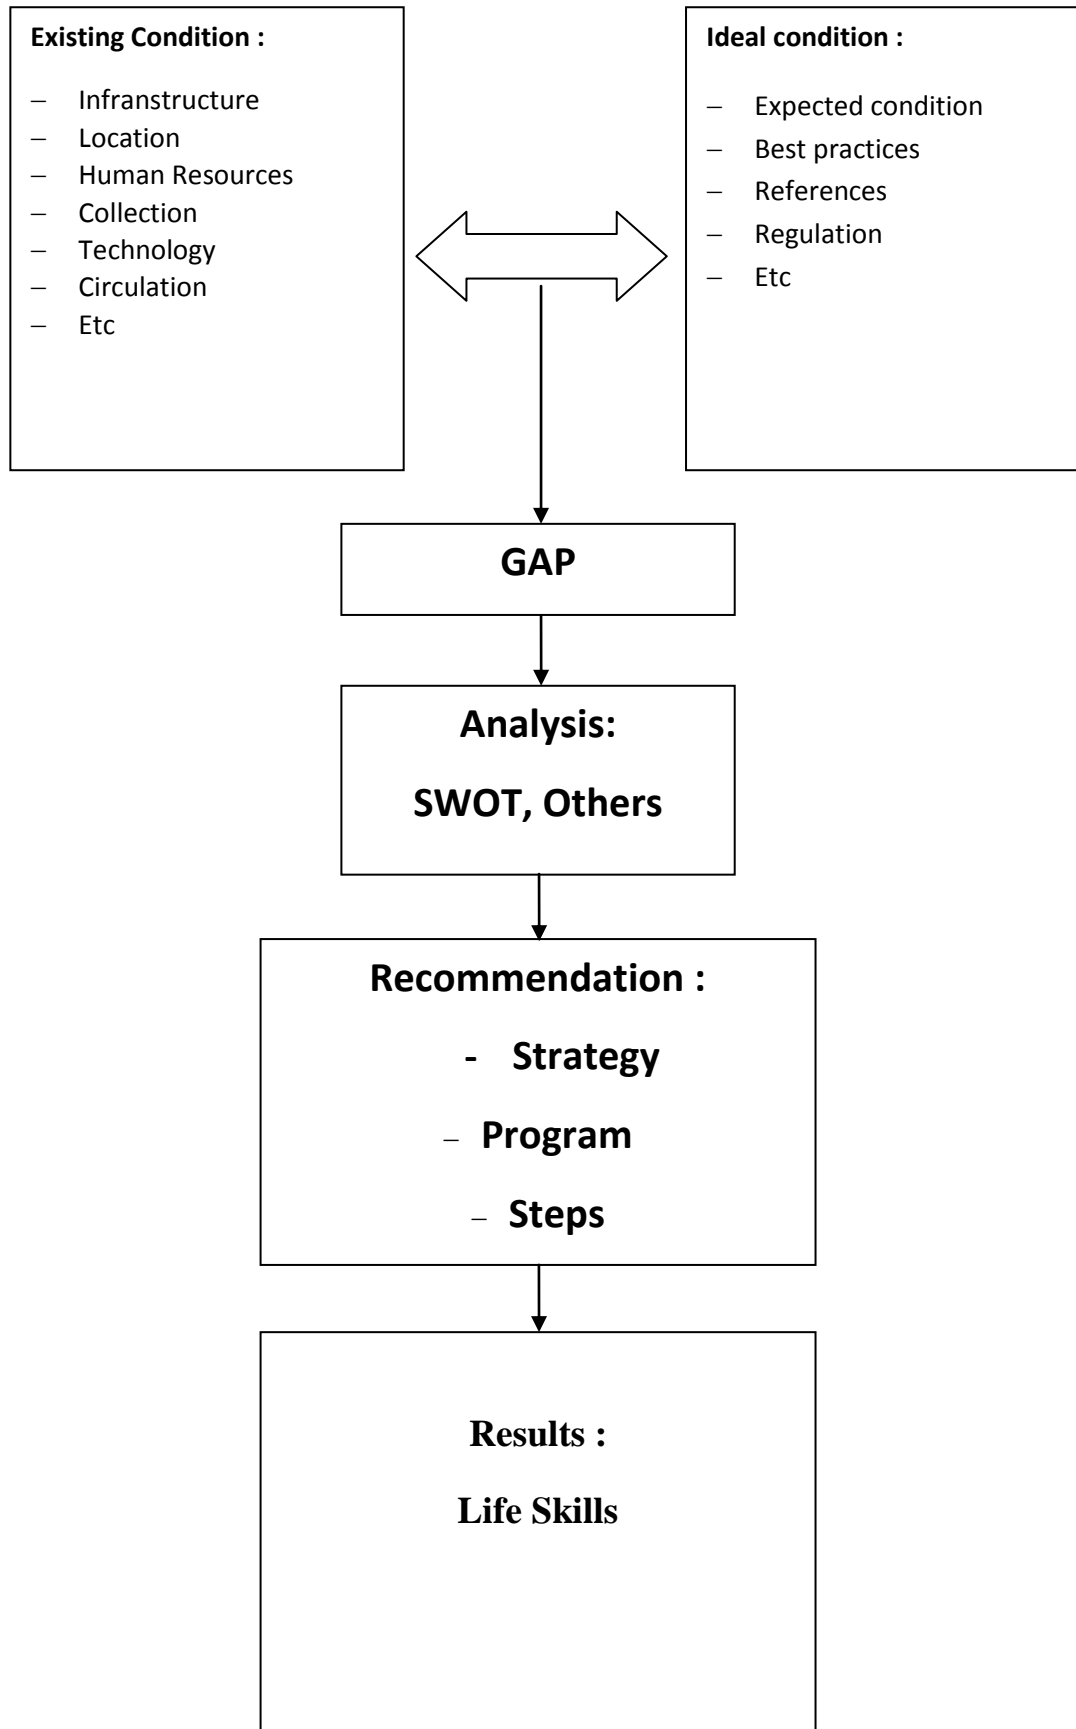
Existing Condition :

– Infrastructure
– Location
– Human Resources
– Collection
– Technology
– Circulation
– Etc

Ideal condition :

– Expected condition
– Best practices
– References
– Regulation
– Etc

GAP

Analysis:

SWOT, Others

Recommendation :

- Strategy

– Program

– Steps

Results :

Life Skills